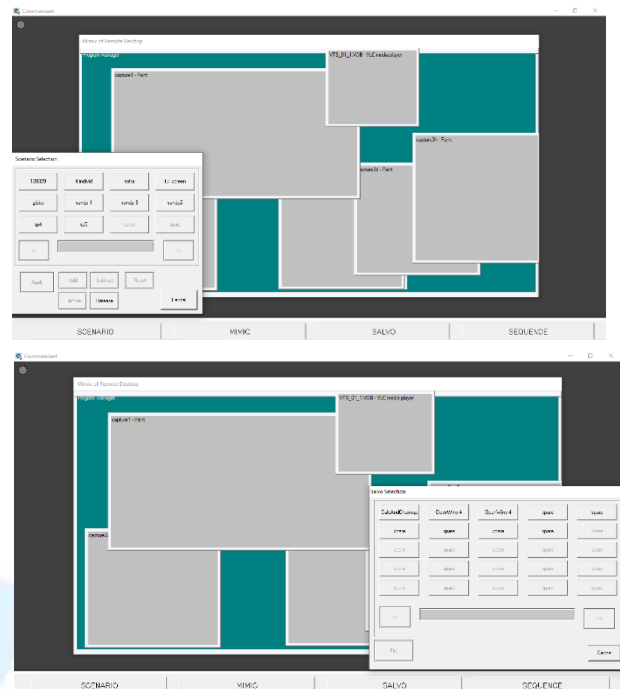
Commandset

Mimic of Remote Desktop

Program Manager

VTS_01_1.VOB - VLC media player

capture1 - Paint

capture3 - Paint

capture2 - Paint

Scenario Selection

| 120029 | 4 individ | extra | 1/2 screen |
|---|---|---|---|
| globo | sorvia 1 | sorvia 3 | sorvia2 |
| gol | sul2 | spare | spare |

<<

>>

Apply

Add

Rename

Reset

Delete

Cancel

SCENARIO

MIMIC

SALVO

SEQUENCE

Commandset

Mimic of Remote Desktop

Program Manager

VTS_01_1.VOB - VLC media player

capture1 - Paint

capture3

Salvo Selection

| CalcAndChromes | QuadView 4 | QuadView 4 | spare | spare |
|---|---|---|---|---|
| spare | spare | spare | spare | spare |
| spare | spare | spare | spare | spare |
| spare | spare | spare | spare | spare |
| spare | spare | spare | spare | spare |

<<

>>

Fire

Cancel

SCENARIO

MIMIC

SALVO

SEQUENCE